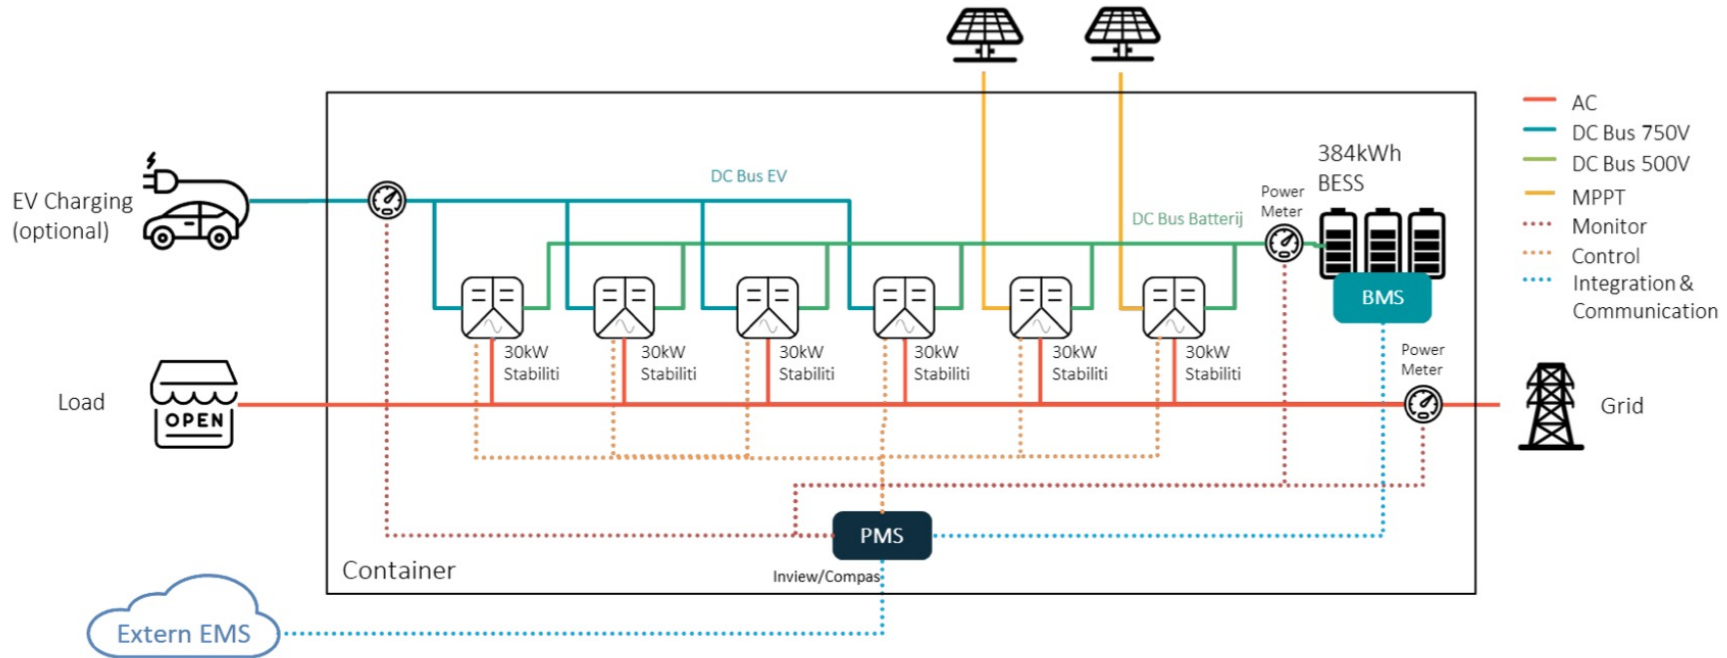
AC
DC Bus 750V
DC Bus 500V
MPPT
Monitor
Control
Integration & Communication

EV Charging (optional)

DC Bus EV

384kWh BESS

Power Meter

DC Bus Batterij

BMS

30kW Stabiliti
30kW Stabiliti
30kW Stabiliti
30kW Stabiliti
30kW Stabiliti
30kW Stabiliti

Power Meter

Load

OPEN

Grid

PMS

Inview/Compas

Container

Extern EMS